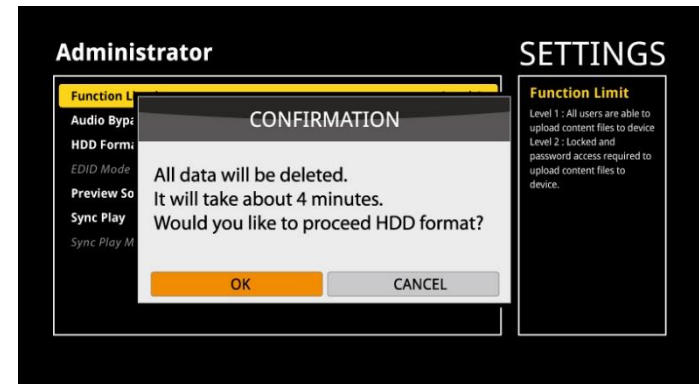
Administrator

SETTINGS

Function Li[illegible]
Audio Bypa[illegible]
HDD Forma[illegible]
EDID Mode
Preview So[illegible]
Sync Play
Sync Play M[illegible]

CONFIRMATION

All data will be deleted.
It will take about 4 minutes.
Would you like to proceed HDD format?

OK
CANCEL

Function Limit
Level 1 : All users are able to upload content files to device
Level 2 : Locked and password access required to upload content files to device.